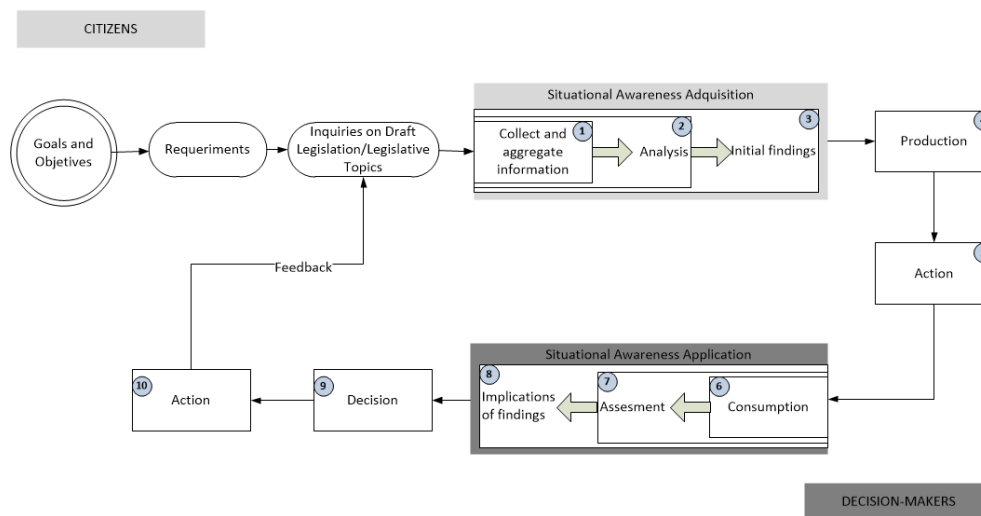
CITIZENS

Goals and Objetives

Requeriments

Inquiries on Draft Legislation/Legislative Topics

Situational Awareness Adquisition

1 Collect and aggregate information

2 Analysis

3 Initial findings

Production

Action

Feedback

Situational Awareness Application

8 Implications of findings

7 Assesment

6 Consumption

10 Action

9 Decision

DECISION-MAKERS